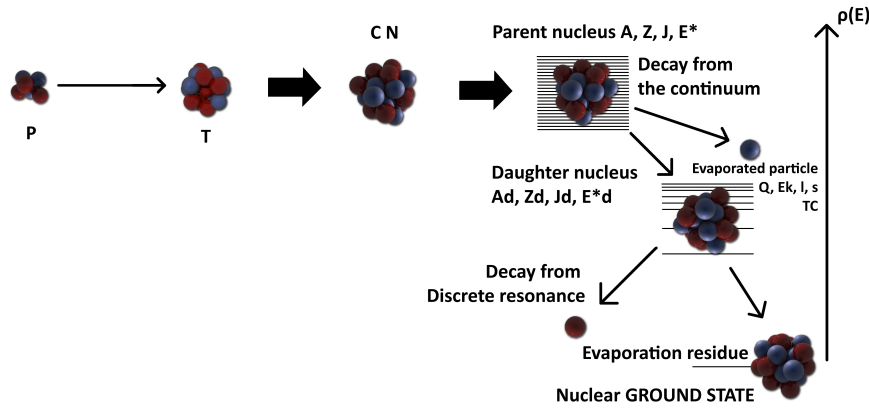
P

T

C N

Parent nucleus A, Z, J, E*

Decay from the continuum

ρ(E)

Daughter nucleus Ad, Zd, Jd, E*d

Evaporated particle
Q, Ek, l, s
TC

Decay from Discrete resonance

Evaporation residue

Nuclear GROUND STATE